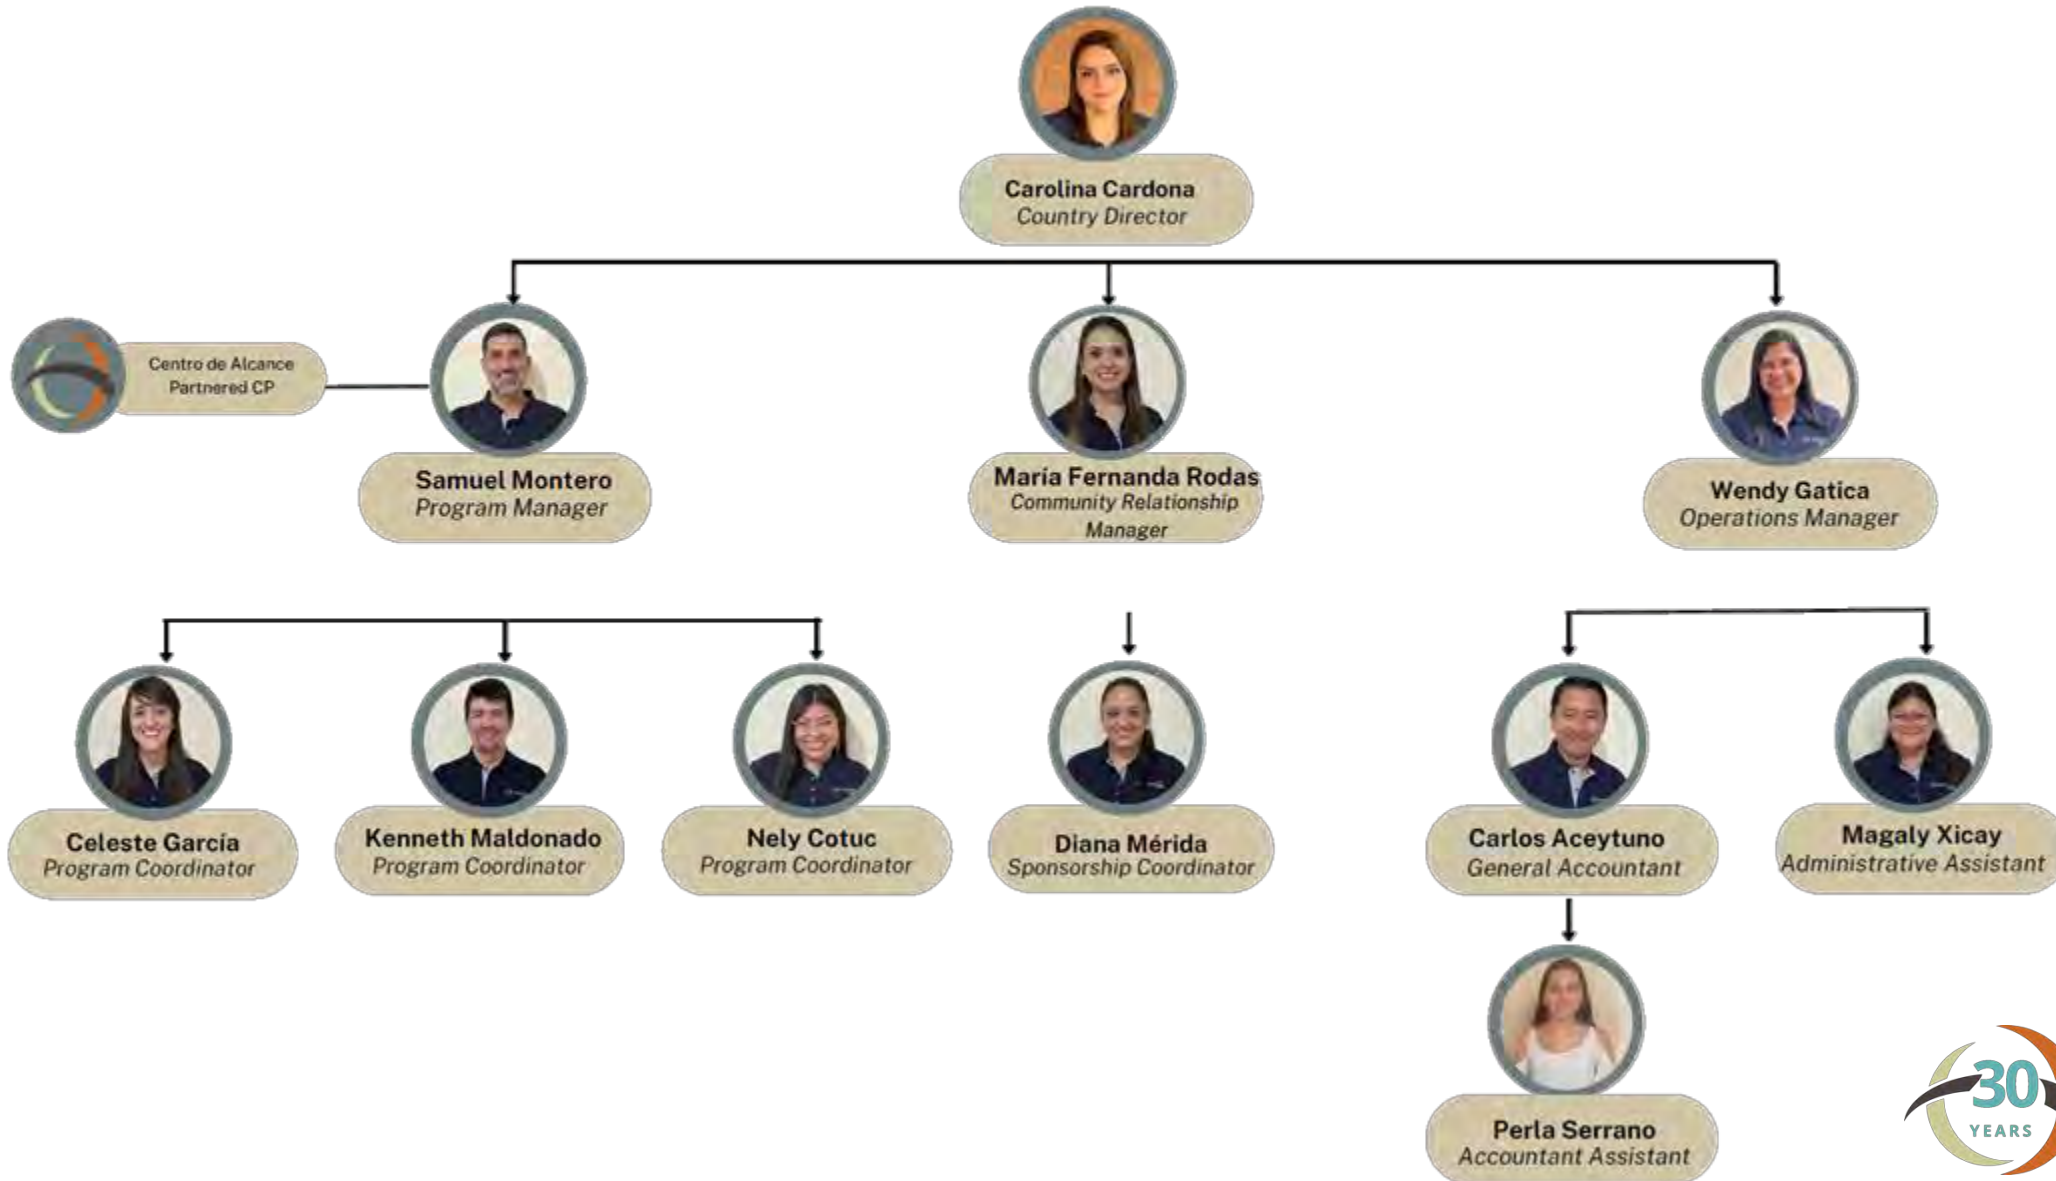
Carolina Cardona
Country Director

Centro de Alcance
Partnered CP

Samuel Montero
Program Manager

María Fernanda Rodas
Community Relationship Manager

Wendy Gatica
Operations Manager

Celeste García
Program Coordinator

Kenneth Maldonado
Program Coordinator

Nely Cotuc
Program Coordinator

Diana Mérida
Sponsorship Coordinator

Carlos Aceytuno
General Accountant

Magaly Xicay
Administrative Assistant

Perla Serrano
Accountant Assistant

30
YEARS